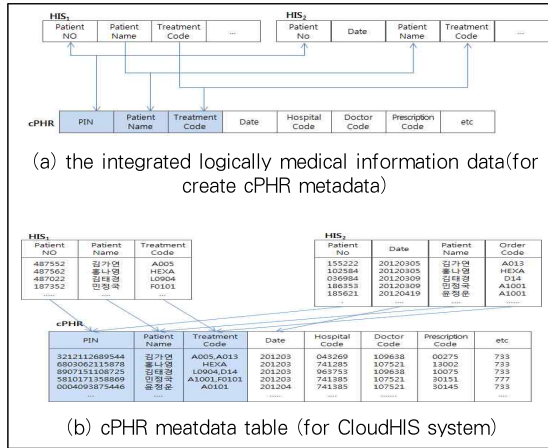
$HIS_1$

| Patient NO | Patient Name | Treatment Code | ... |
|---|---|---|---|

$HIS_2$

| Patient No | Date | Patient Name | Treatment Code | ... |
|---|---|---|---|---|

cPHR

| PIN | Patient Name | Treatment Code | Date | Hospital Code | Doctor Code | Prescription Code | etc |
|---|---|---|---|---|---|---|---|

(a) the integrated logically medical information data(for create cPHR metadata)

$HIS_1$

| Patient NO | Patient Name | Treatment Code |
|---|---|---|
| 487552 | 김가연 | A005 |
| 487562 | 홍나영 | HEXA |
| 487022 | 김태경 | L0904 |
| 187352 | 민정국 | F0101 |
| ...... | ...... | ...... |

$HIS_2$

| Patient No | Date | Patient Name | Order Code |
|---|---|---|---|
| 155222 | 20120305 | 김가연 | A013 |
| 102584 | 20120305 | 홍나영 | HEXA |
| 036984 | 20120309 | 김태경 | D14 |
| 186353 | 20120309 | 민정국 | A1001 |
| 185621 | 20120419 | 윤정운 | A1001 |
| ...... | ...... | ...... | ...... |

cPHR

| PIN | Patient Name | Treatment Code | Date | Hospital Code | Doctor Code | Prescription Code | etc |
|---|---|---|---|---|---|---|---|
| 3212112689544 | 김가연 | A005,A013 | 201203 | 043269 | 109638 | 00275 | 733 |
| 6803062115878 | 홍나영 | HEXA | 201203 | 741285 | 107521 | 13002 | 733 |
| 8907151108725 | 김태경 | L0904,D14 | 201203 | 963753 | 109638 | 10075 | 733 |
| 5810171358869 | 민정국 | A1001,F0101 | 201203 | 741385 | 107521 | 30151 | 777 |
| 0004093875446 | 윤정운 | A0101 | 201204 | 741385 | 107521 | 30145 | 733 |
| ...... | ...... | ...... | ...... | ...... | ...... | ...... | ...... |

(b) cPHR meatdata table (for CloudHIS system)